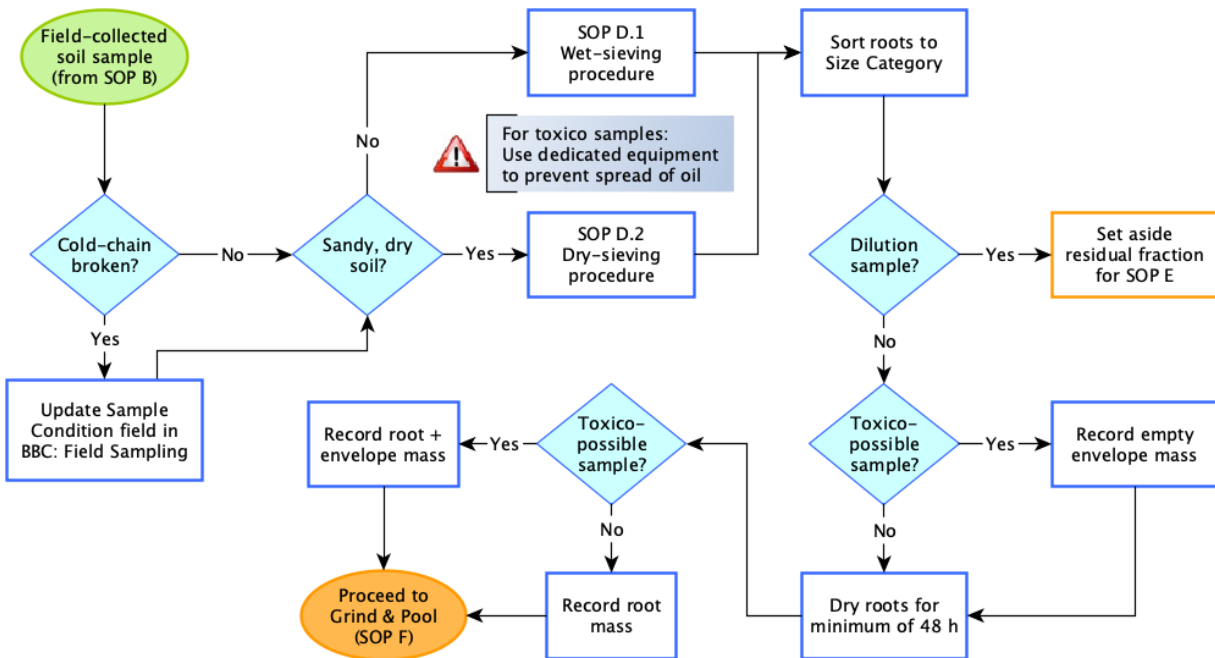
Field-collected soil sample (from SOP B)

Cold-chain broken?

No

Yes

Update Sample Condition field in BBC: Field Sampling

Sandy, dry soil?

No

Yes

SOP D.1 Wet-sieving procedure

For toxico samples: Use dedicated equipment to prevent spread of oil

SOP D.2 Dry-sieving procedure

Sort roots to Size Category

Dilution sample?

Yes

Set aside residual fraction for SOP E

No

Toxico-possible sample?

Yes

Record empty envelope mass

No

Dry roots for minimum of 48 h

Toxico-possible sample?

Yes

Record root + envelope mass

No

Record root mass

Proceed to Grind & Pool (SOP F)